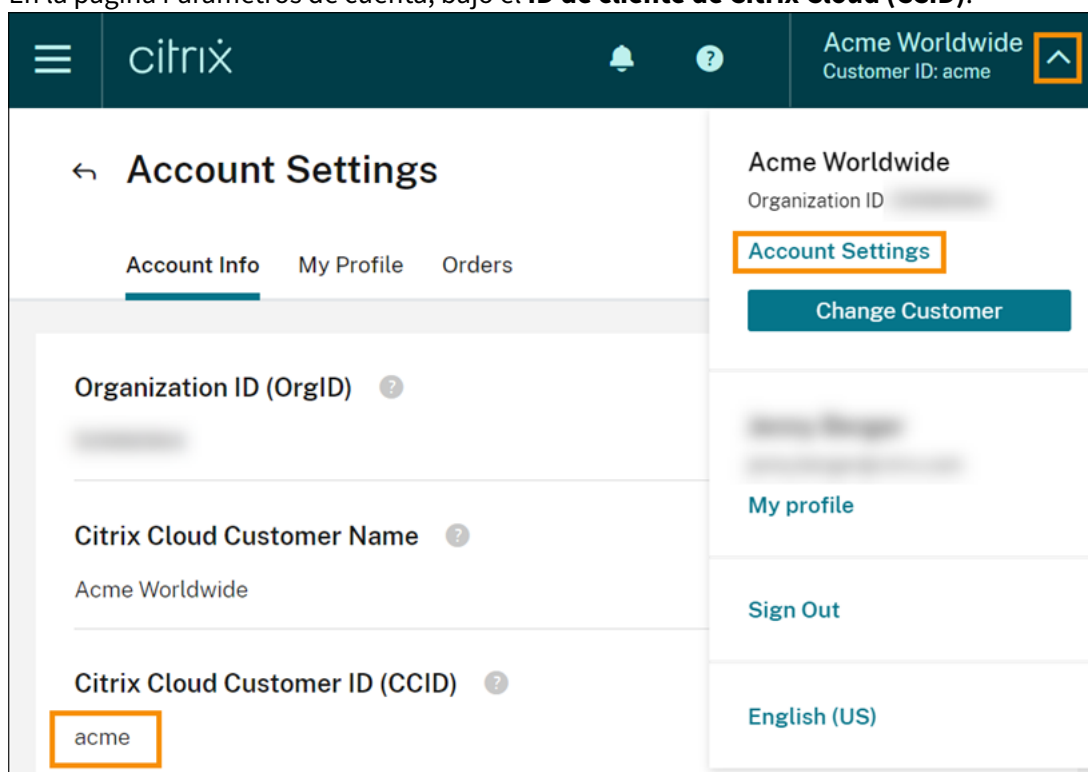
En la página Parámetros de cuenta, bajo el **ID de cliente de Citrix Cloud (CCID)**:

citrix

Acme Worldwide
Customer ID: acme

Account Settings

Account Info My Profile Orders

Organization ID (OrgID)

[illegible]

Citrix Cloud Customer Name

Acme Worldwide

Citrix Cloud Customer ID (CCID)

acme

Acme Worldwide
Organization ID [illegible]

Account Settings

Change Customer

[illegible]
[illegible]

My profile

Sign Out

English (US)